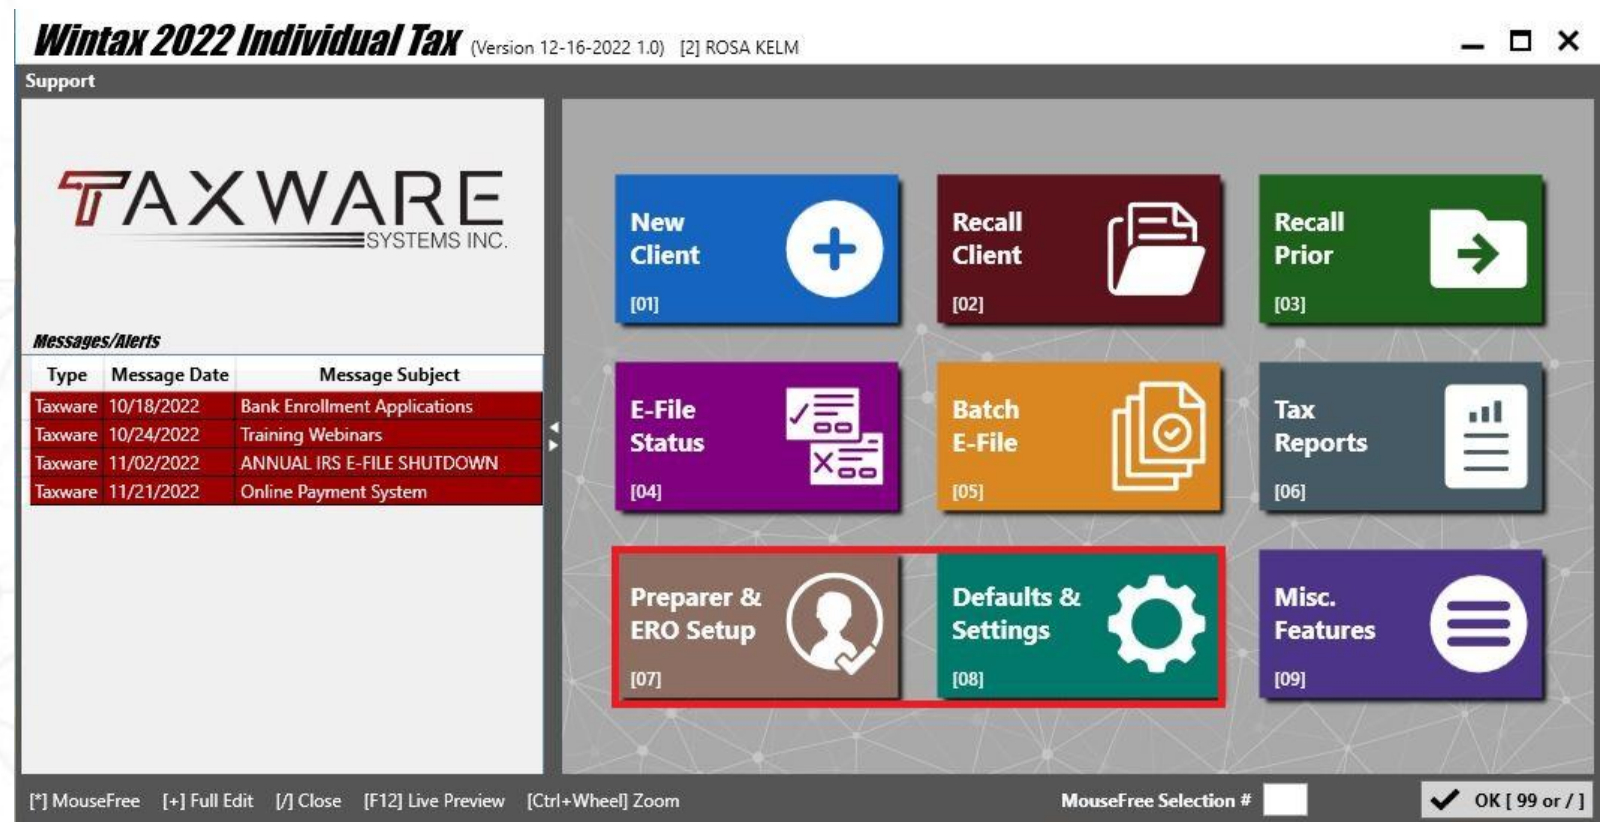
Wintax 2022 Individual Tax (Version 12-16-2022 1.0) [2] ROSA KELM

Support

TAXWARE SYSTEMS INC.

Messages/Alerts

| Type | Message Date | Message Subject |
|---|---|---|
| Taxware | 10/18/2022 | Bank Enrollment Applications |
| Taxware | 10/24/2022 | Training Webinars |
| Taxware | 11/02/2022 | ANNUAL IRS E-FILE SHUTDOWN |
| Taxware | 11/21/2022 | Online Payment System |

New Client [01]

Recall Client [02]

Recall Prior [03]

E-File Status [04]

Batch E-File [05]

Tax Reports [06]

Preparer & ERO Setup [07]

Defaults & Settings [08]

Misc. Features [09]

[*] MouseFree [+] Full Edit [/] Close [F12] Live Preview [Ctrl+Wheel] Zoom

MouseFree Selection #

OK [ 99 or / ]